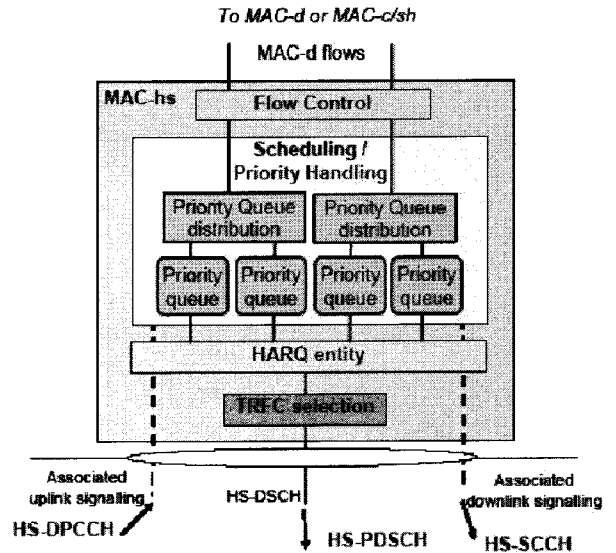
To MAC-d or MAC-c/sh

MAC-d flows

MAC-hs

Flow Control

Scheduling / Priority Handling

Priority Queue distribution

Priority Queue distribution

Priority queue

Priority queue

Priority queue

Priority queue

HARQ entity

TFRC selection

Associated uplink signalling

HS-DSCH

Associated downlink signalling

HS-DPCCH

HS-PDSCH

HS-SCCH